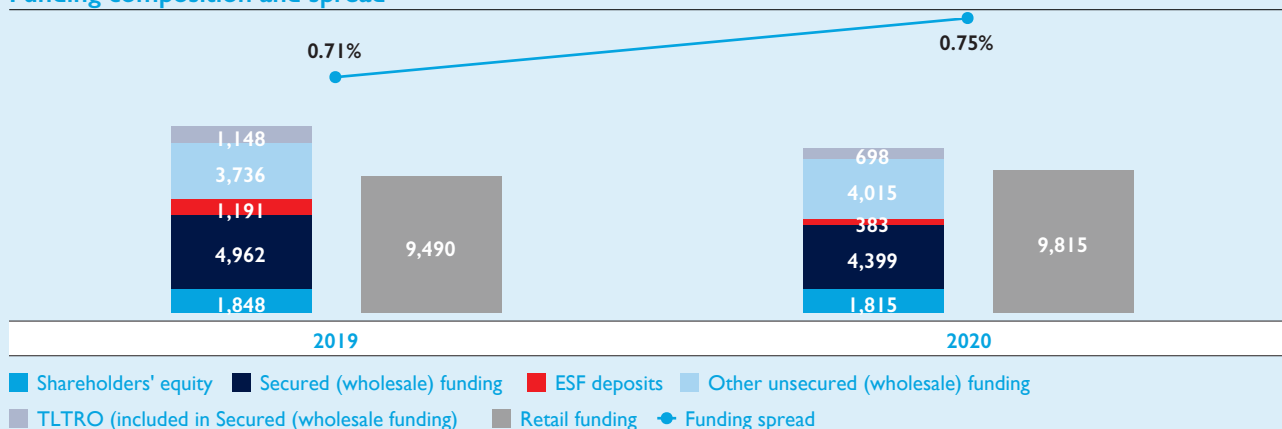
Funding composition and spread

0.71%

0.75%

1,148
3,736
1,191
4,962
1,848

9,490

698
4,015
383
4,399
1,815

9,815

2019

2020

Shareholders' equity Secured (wholesale) funding ESF deposits Other unsecured (wholesale) funding

TLTRO (included in Secured (wholesale funding) Retail funding Funding spread